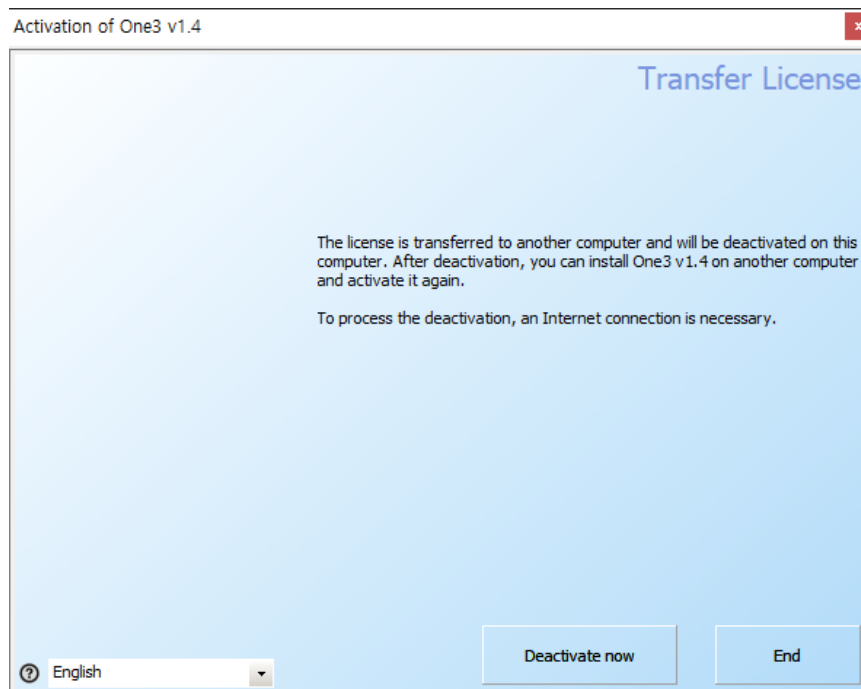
Activation of One3 v1.4

Transfer License

The license is transferred to another computer and will be deactivated on this computer. After deactivation, you can install One3 v1.4 on another computer and activate it again.

To process the deactivation, an Internet connection is necessary.

English

Deactivate now

End